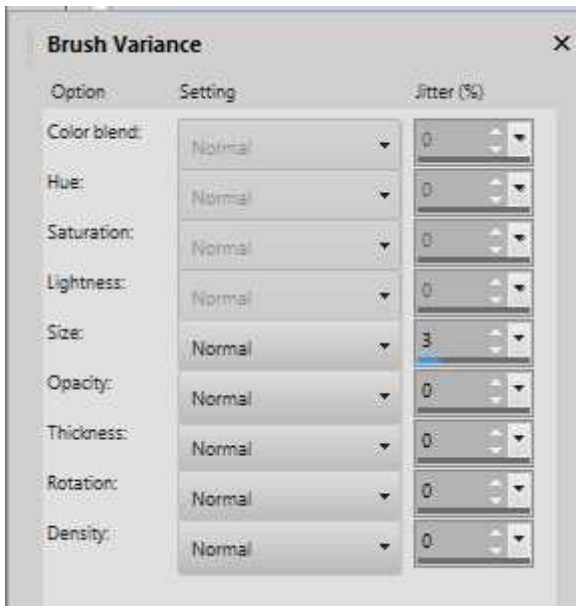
Brush Variance ×

| Option | Setting | Jitter (%) |
|---|---|---|
| Color blend: | Normal | 0 |
| Hue: | Normal | 0 |
| Saturation: | Normal | 0 |
| Lightness: | Normal | 0 |
| Size: | Normal | 3 |
| Opacity: | Normal | 0 |
| Thickness: | Normal | 0 |
| Rotation: | Normal | 0 |
| Density: | Normal | 0 |